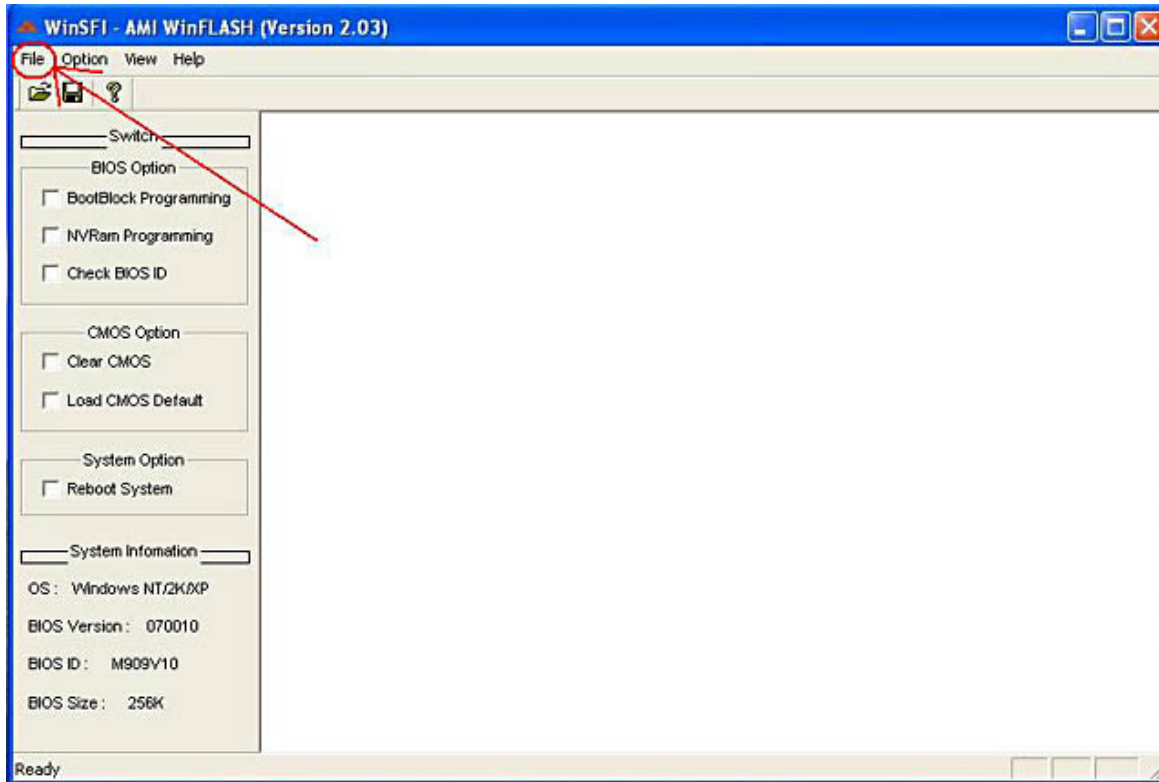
WinSFI - AMI WinFLASH (Version 2.03)

File Option View Help

Switch

BIOS Option

BootBlock Programming

NVRam Programming

Check BIOS ID

CMOS Option

Clear CMOS

Load CMOS Default

System Option

Reboot System

System Infomation

OS : Windows NT/2K/XP

BIOS Version : 070010

BIOS ID : M909V10

BIOS Size : 256K

Ready